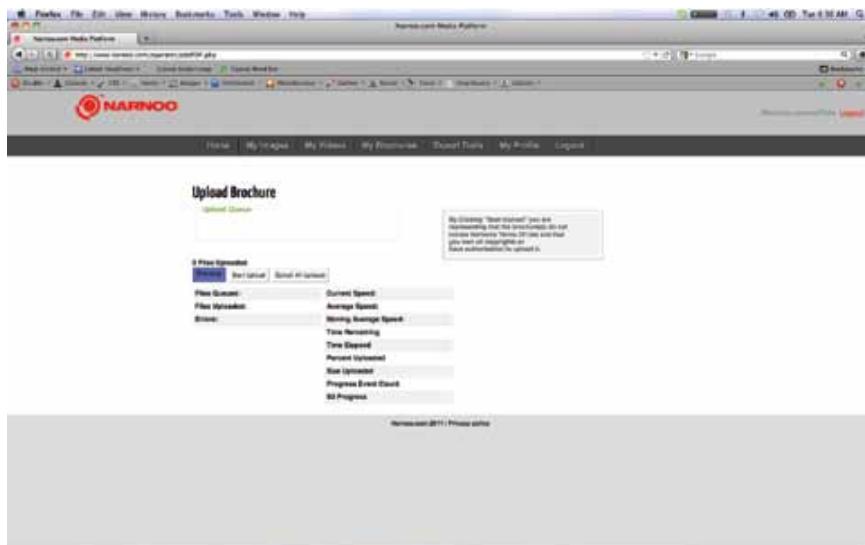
Firefox File Edit View History Bookmarks Tools Window Help

Tue 6:30 AM

Narnoo.com Media Platform

NARNOO

Home My Images My Videos My Brochures Export Tools My Profile Logout

Upload Brochure

Upload Queue

By Clicking "Start Upload" you are representing that the brochure(s) do not violate Narnoo's Terms Of Use and that you own all copyrights or have authorization to upload it.

0 Files Uploaded

Browse Start Upload Cancel All Uploads

| | | | |
|---|---|---|---|
| Files Queued: | | Current Speed: | |
| Files Uploaded: | | Average Speed: | |
| Errors: | | Moving Average Speed: | |
| | | Time Remaining | |
| | | Time Elapsed | |
| | | Percent Uploaded | |
| | | Size Uploaded | |
| | | Progress Event Count | |
| | | Bit Progress | |

Narnoo.com 2011 | Privacy policy